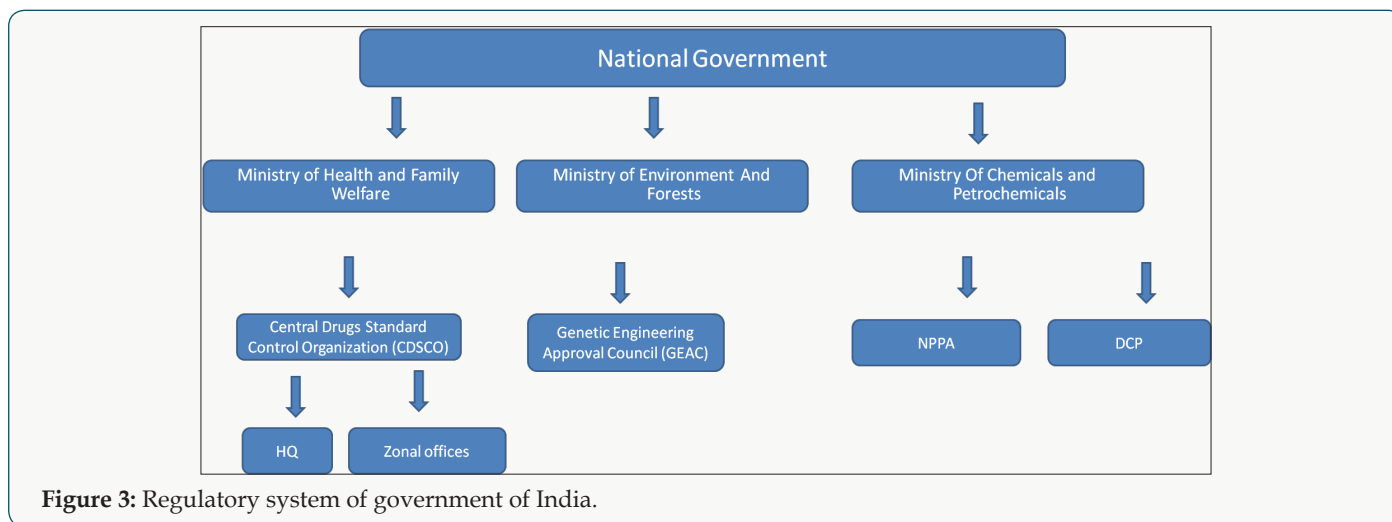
National Government

Ministry of Health and Family Welfare

Ministry of Environment And Forests

Ministry Of Chemicals and Petrochemicals

Central Drugs Standard Control Organization (CDSCO)

Genetic Engineering Approval Council (GEAC)

NPPA

DCP

HQ

Zonal offices

**Figure 3:** Regulatory system of government of India.